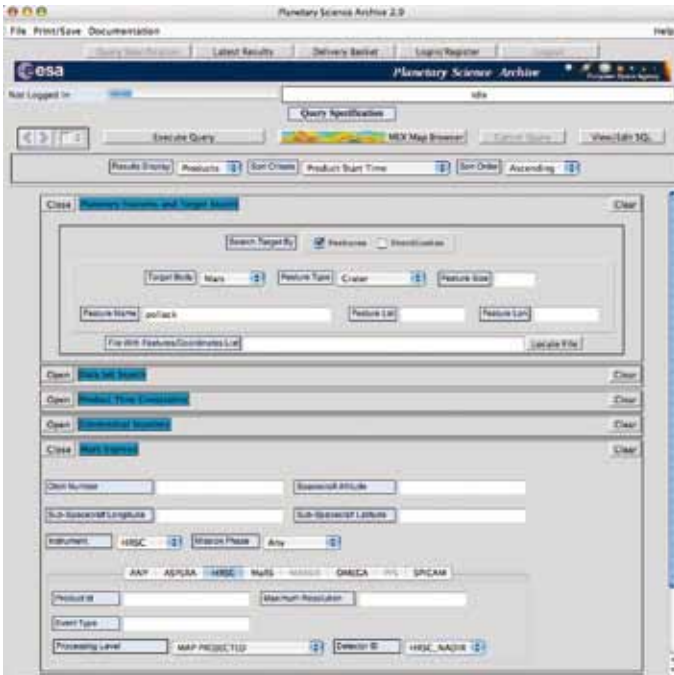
Planetary Science Archive 2.0

File Print/Save Documentation

Help

Query Specification Latest Results Delivery Basket Login/Register Logout

esa

Planetary Science Archive

Not Logged In

Idle

Query Specification

Execute Query

MEX Map Browser

Cancel Query

View/Edit SQL

Results Display Products Sort Criteria Product Start Time Sort Order Ascending

Close Planetary Features and Target Search

Clear

Search Target By Features Coordinates

Target Body Mars Feature Type Crater Feature Size

Feature Name pollack Feature Lat Feature Lon

File With Features/Coordinates List Locate File

Open Data Set Search

Clear

Open Product Time Constraints

Clear

Open Geometrical Searches

Clear

Close Mars Express

Clear

Orbit Number Spacecraft Altitude

Sub-Spacecraft Longitude Sub-Spacecraft Latitude

Instrument HRSC Mission Phase Any

PFS ASPERA HRSC MaRS MARSIS OMEGA PFS SPICAM

Product Id Maximum Resolution

Event Type

Processing Level MAP PROJECTED Detector ID HRSC_NADIR